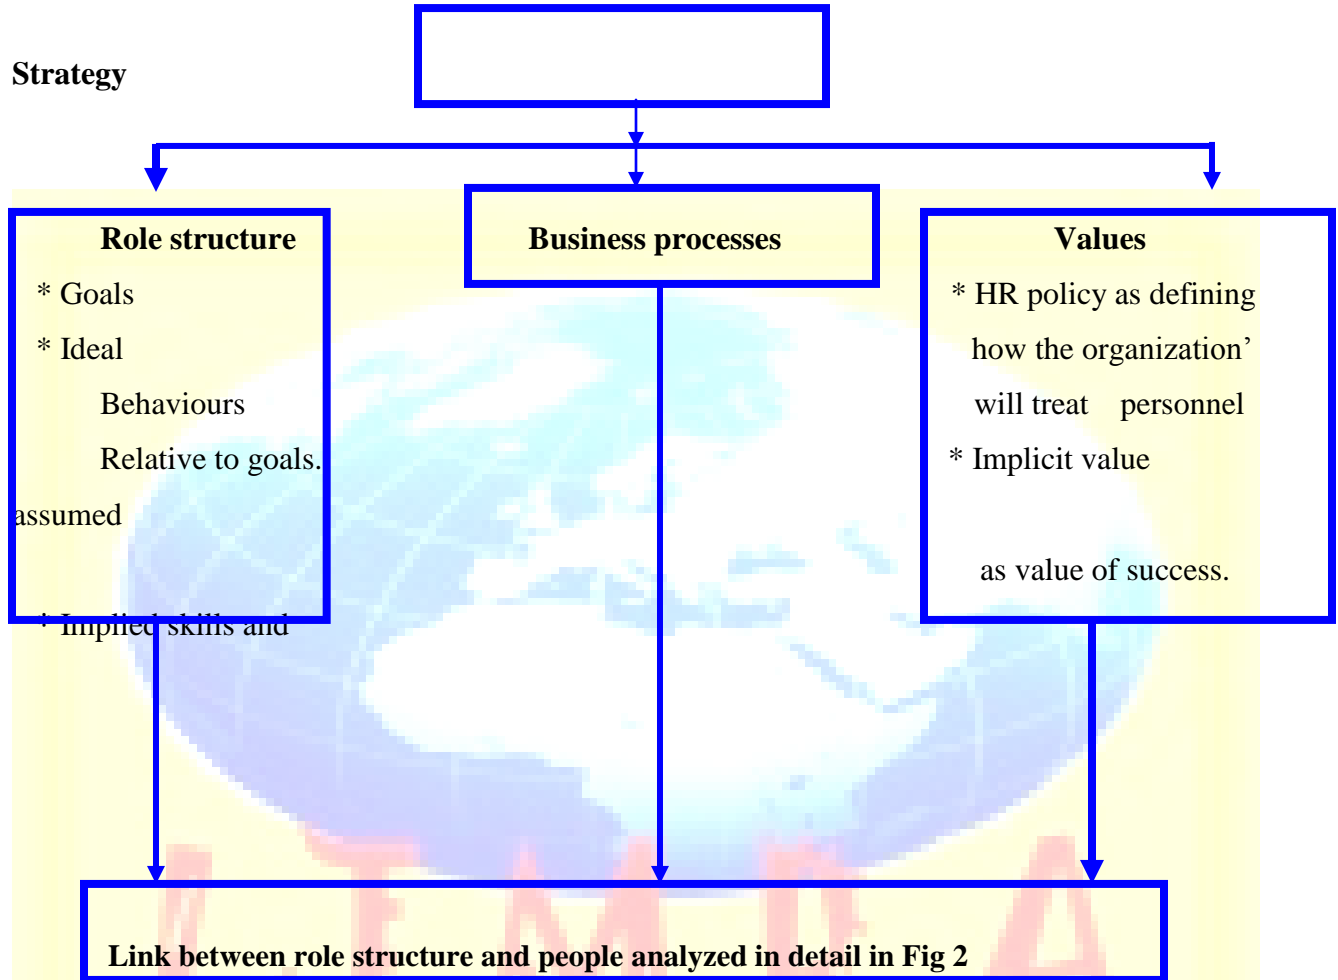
Strategy

Role structure
* Goals
* Ideal Behaviours Relative to goals.
assumed
* Implied skills and

Business processes

Values
* HR policy as defining how the organization' will treat personnel
* Implicit value
as value of success.

Link between role structure and people analyzed in detail in Fig 2